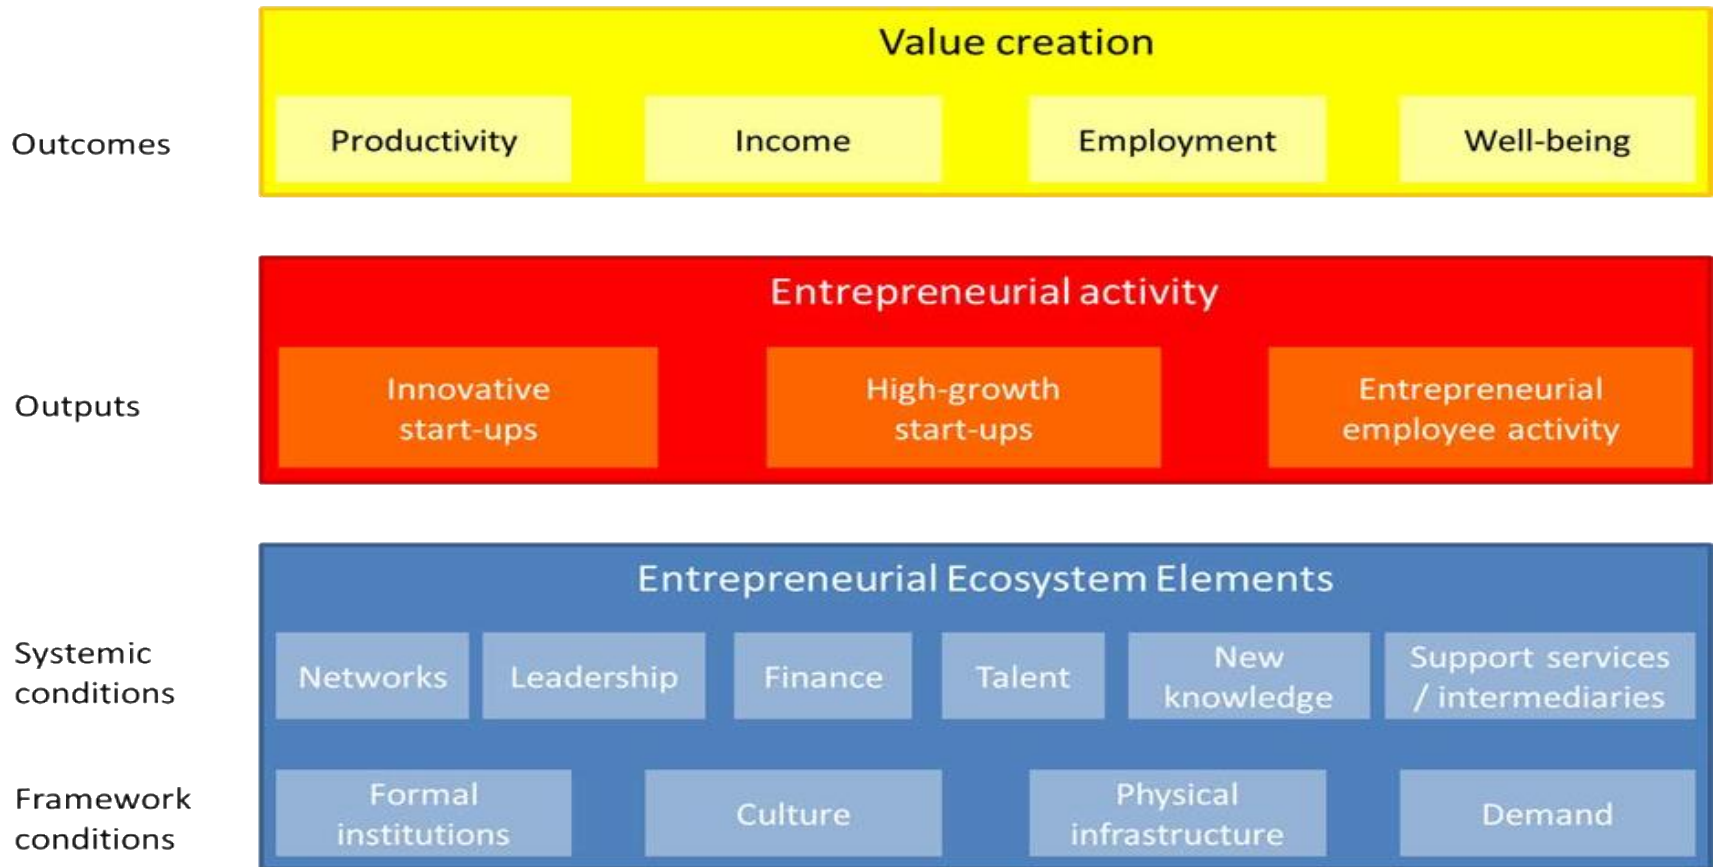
Value creation

Outcomes

Productivity

Income

Employment

Well-being

Entrepreneurial activity

Outputs

Innovative start-ups

High-growth start-ups

Entrepreneurial employee activity

Entrepreneurial Ecosystem Elements

Systemic conditions

Networks

Leadership

Finance

Talent

New knowledge

Support services / intermediaries

Framework conditions

Formal institutions

Culture

Physical infrastructure

Demand